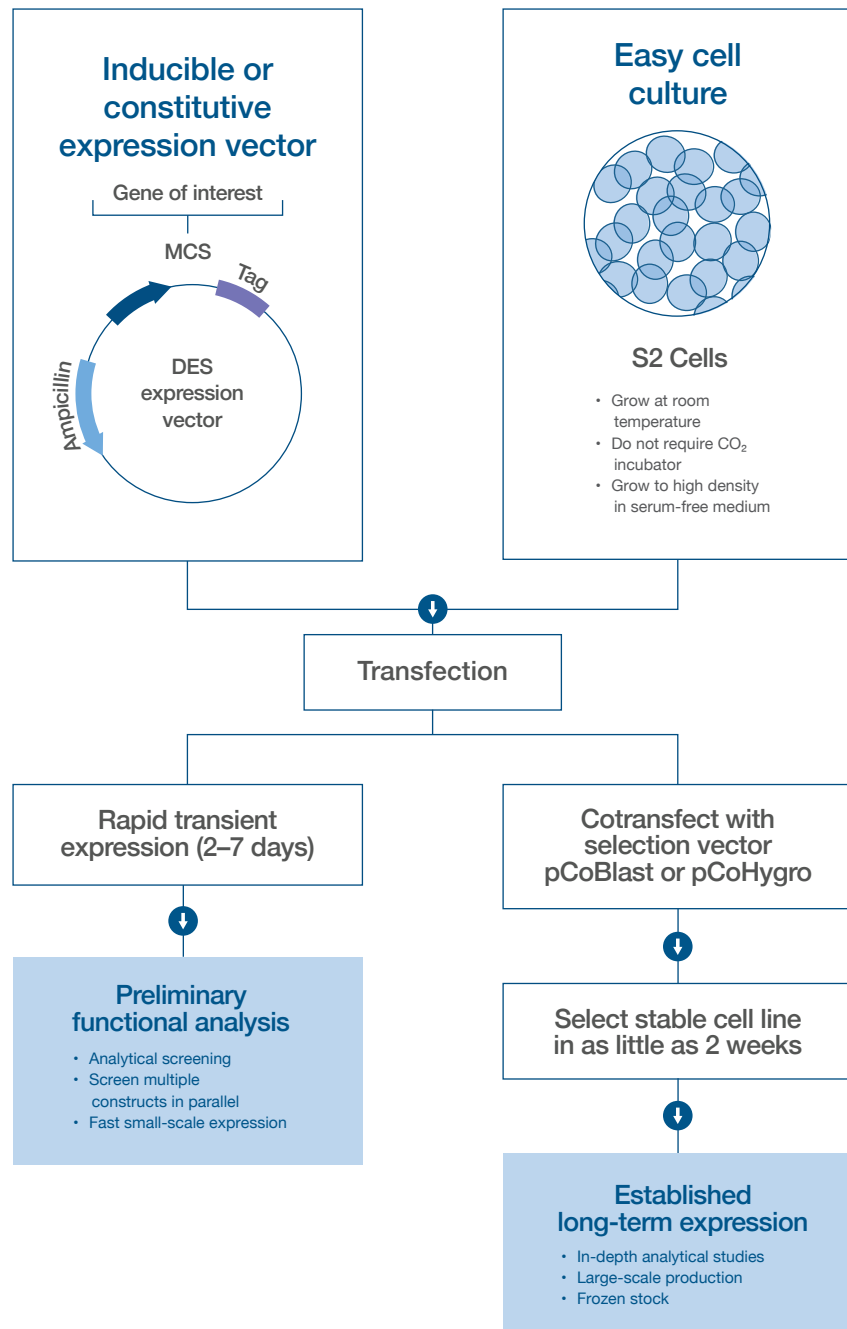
Inducible or constitutive expression vector

Gene of interest

MCS

Tag

DES expression vector

Ampicillin

Easy cell culture

S2 Cells

• Grow at room temperature
• Do not require $CO_2$ incubator
• Grow to high density in serum-free medium

Transfection

Rapid transient expression (2–7 days)

Preliminary functional analysis

• Analytical screening
• Screen multiple constructs in parallel
• Fast small-scale expression

Cotransfect with selection vector pCoBlast or pCoHygro

Select stable cell line in as little as 2 weeks

Established long-term expression

• In-depth analytical studies
• Large-scale production
• Frozen stock